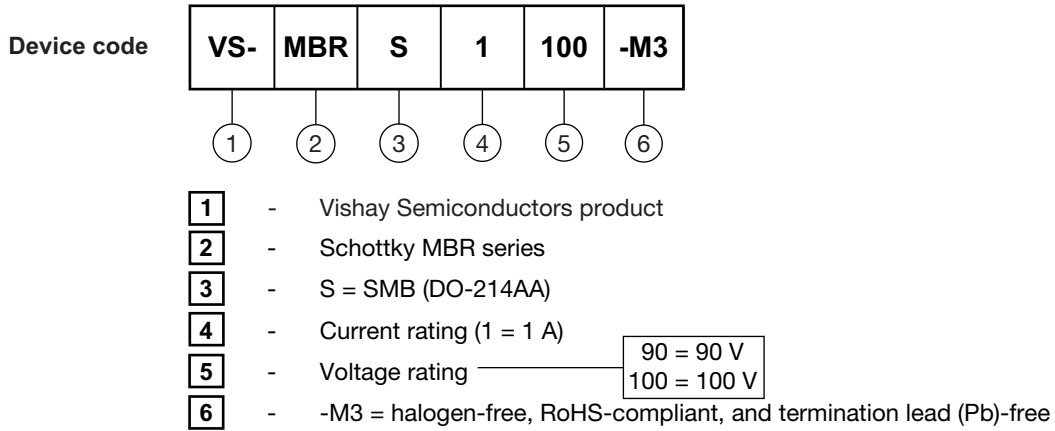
Device code

| VS- | MBR | S | 1 | 100 | -M3 |
|---|---|---|---|---|---|

1 2 3 4 5 6

1 - Vishay Semiconductors product
2 - Schottky MBR series
3 - S = SMB (DO-214AA)
4 - Current rating (1 = 1 A)
5 - Voltage rating 90 = 90 V 100 = 100 V
6 - -M3 = halogen-free, RoHS-compliant, and termination lead (Pb)-free